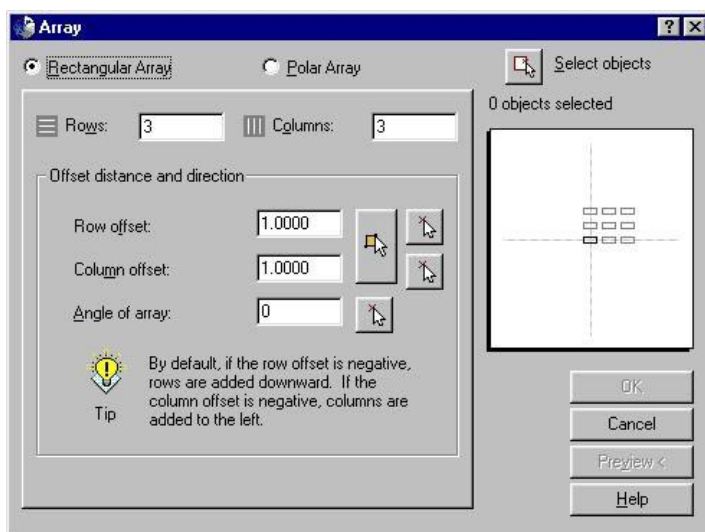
Array

? X

Rectangular Array

Polar Array

Select objects

0 objects selected

Rows: 3

Columns: 3

Offset distance and direction

Row offset: 1.0000

Column offset: 1.0000

Angle of array: 0

Tip

By default, if the row offset is negative, rows are added downward. If the column offset is negative, columns are added to the left.

OK

Cancel

Preview <

Help